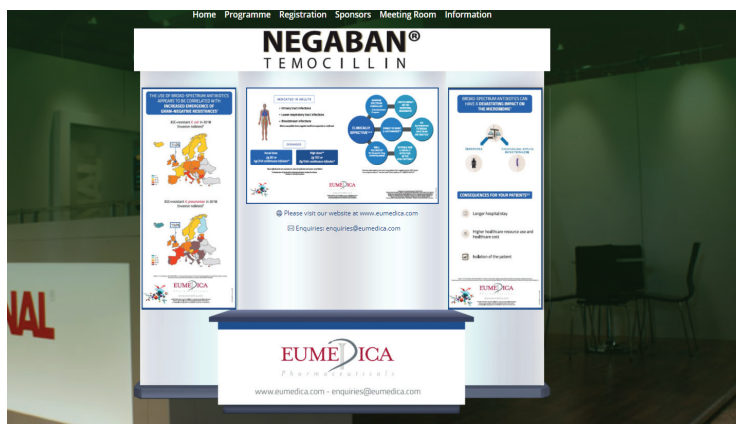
Home Programme Registration Sponsors Meeting Room Information

NEGABAN®
TEMOCILLIN

THE USE OF BROAD-SPECTRUM ANTIBIOTICS APPEARS TO BE CORRELATED WITH INCREASED EMERGENCE OF GRAM-NEGATIVE RESISTANCES

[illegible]

EUMEDICA

INDICATED IN ADULTS

• Urinary tract infections
• Lower respiratory tract infections
• Bacteraemic infections

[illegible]

CLINICALLY EFFECTIVE

EUMEDICA

Please visit our website at www.eumedica.com

Enquiries: enquiries@eumedica.com

BROAD-SPECTRUM ANTIBIOTICS CAN HAVE A DEVASTATING IMPACT ON THE MICROBIOME

CONSEQUENCES FOR YOUR PATIENTS

Longer hospital stay

Higher healthcare resource use and healthcare cost

Isolation of the patient

EUMEDICA

NAL

EUMEDICA
Pharmaceuticals

www.eumedica.com - enquiries@eumedica.com